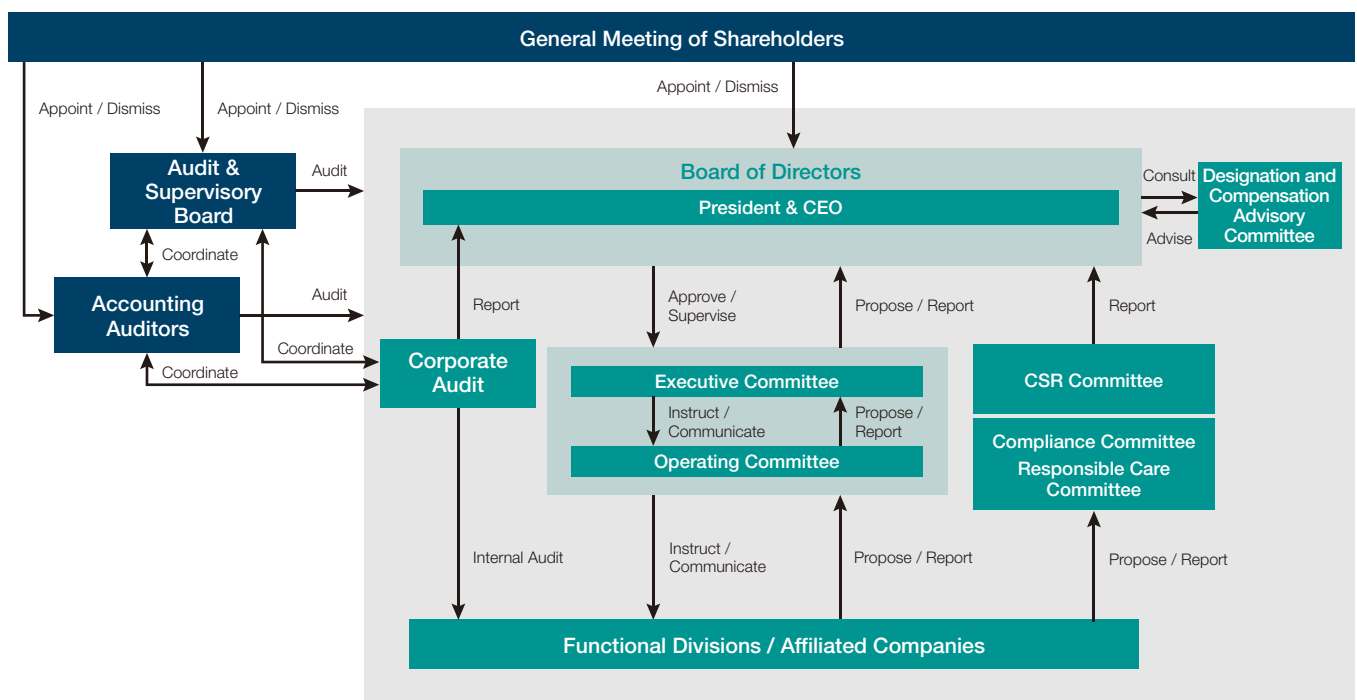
General Meeting of Shareholders

Appoint / Dismiss

Appoint / Dismiss

Appoint / Dismiss

Audit & Supervisory Board

Audit

Board of Directors

President & CEO

Consult

Designation and Compensation Advisory Committee

Advise

Coordinate

Accounting Auditors

Audit

Report

Approve / Supervise

Propose / Report

Report

Coordinate

Corporate Audit

Coordinate

Executive Committee

Instruct / Communicate

Propose / Report

Operating Committee

CSR Committee

Compliance Committee

Responsible Care Committee

Internal Audit

Instruct / Communicate

Propose / Report

Propose / Report

Functional Divisions / Affiliated Companies